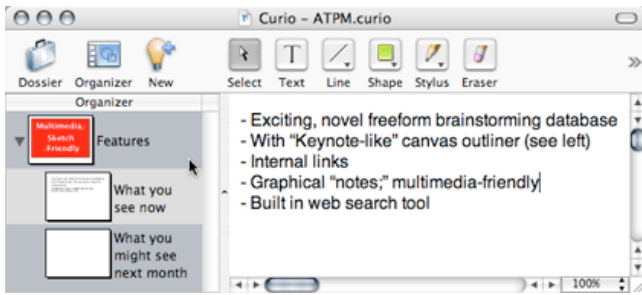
Curio – ATPM.curio

Dossier Organizer New Select Text Line Shape Stylus Eraser

Organizer

Multimedia, Sketch -Friendly Features

What you see now

What you might see next month

- Exciting, novel freeform brainstorming database
- With "Keynote-like" canvas outliner (see left)
- Internal links
- Graphical "notes;" multimedia-friendly
- Built in web search tool

100%